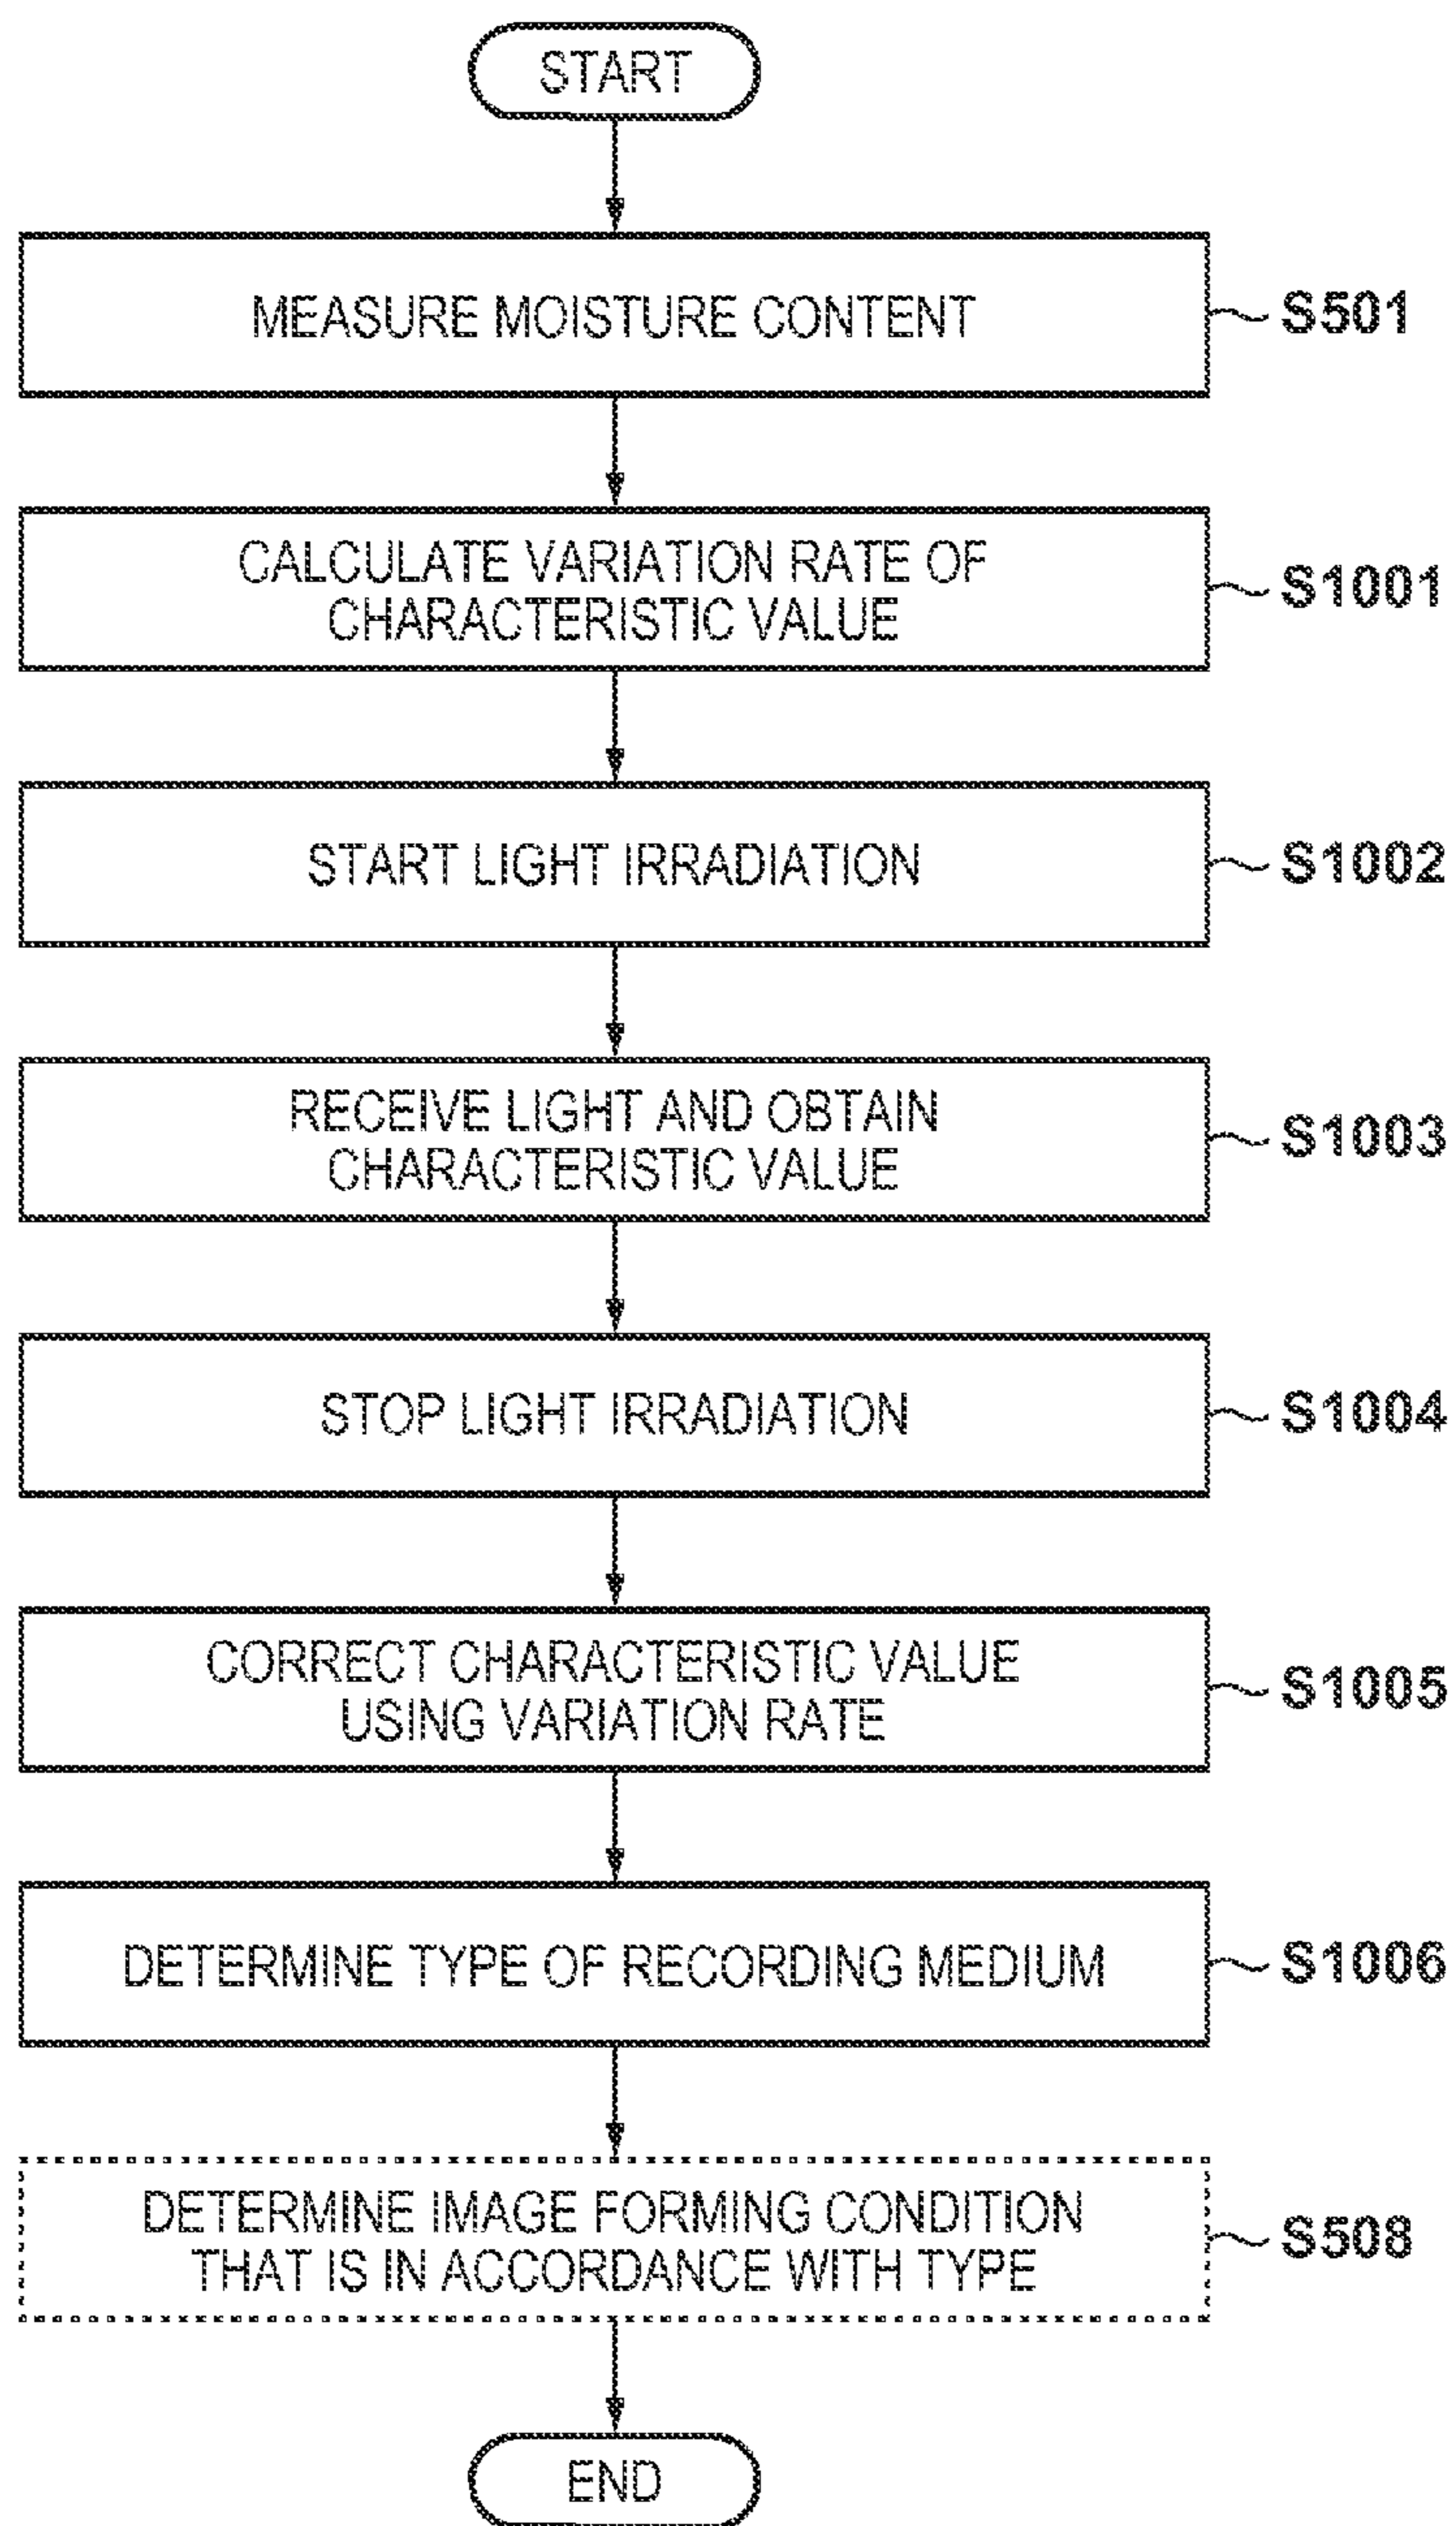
START

MEASURE MOISTURE CONTENT
S501

CALCULATE VARIATION RATE OF CHARACTERISTIC VALUE
S1001

START LIGHT IRRADIATION
S1002

RECEIVE LIGHT AND OBTAIN CHARACTERISTIC VALUE
S1003

STOP LIGHT IRRADIATION
S1004

CORRECT CHARACTERISTIC VALUE USING VARIATION RATE
S1005

DETERMINE TYPE OF RECORDING MEDIUM
S1006

DETERMINE IMAGE FORMING CONDITION THAT IS IN ACCORDANCE WITH TYPE
S508

END